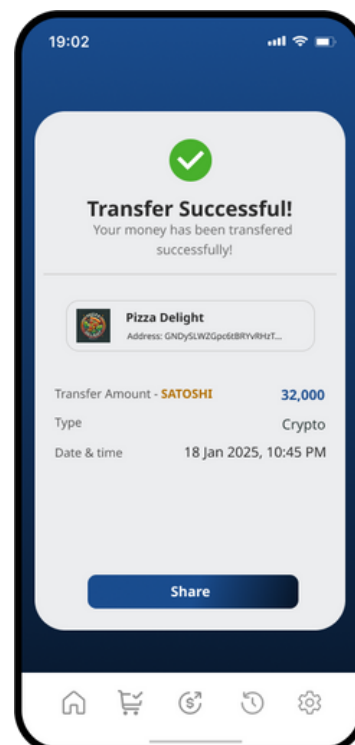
19:02

Transfer Successful!

Your money has been transfered successfully!

Pizza Delight

Address: GNDySLWZGpc6tBRYvRHzT...

Transfer Amount - SATOSHI 32,000

Type Crypto

Date & time 18 Jan 2025, 10:45 PM

Share